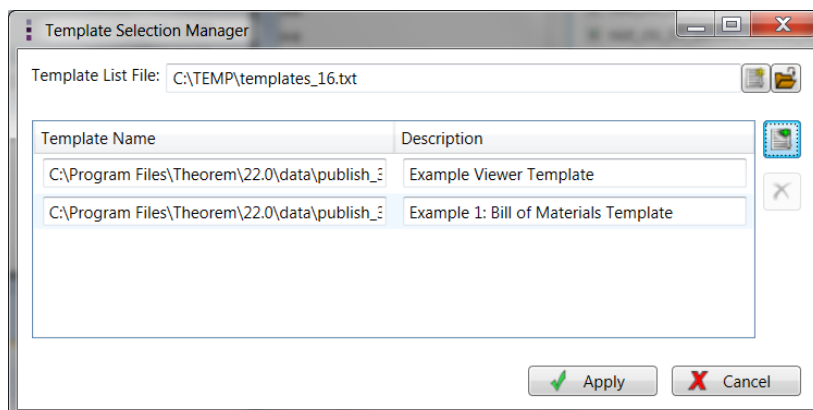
Template Selection Manager

Template List File: C:\TEMP\templates_16.txt

| Template Name | Description |
|---|---|
| C:\Program Files\Theorem\22.0\data\publish_3 | Example Viewer Template |
| C:\Program Files\Theorem\22.0\data\publish_3 | Example 1: Bill of Materials Template |

Apply
Cancel